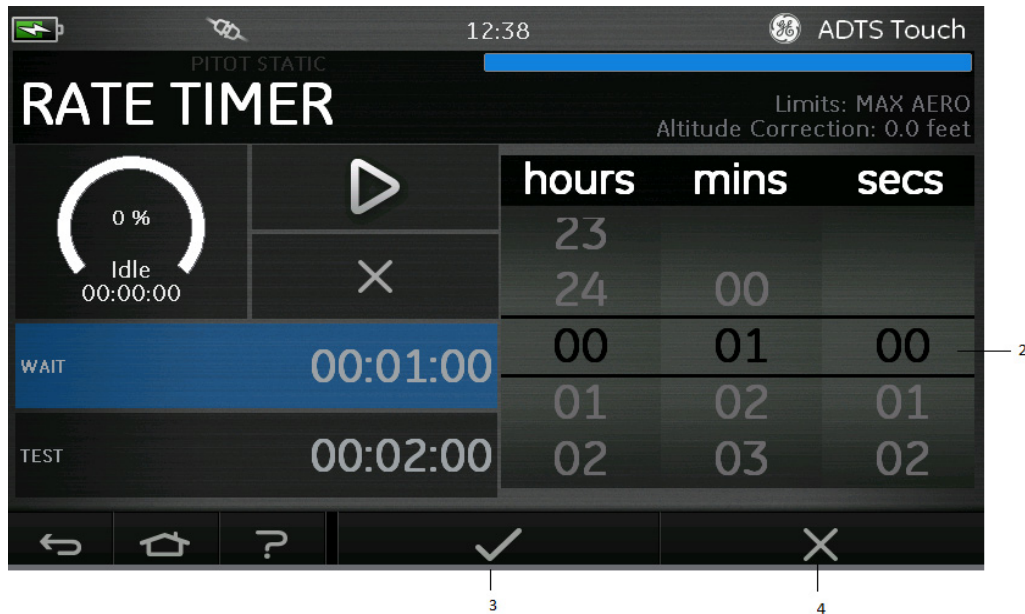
12:38

ADTS Touch

PITOT STATIC

RATE TIMER

Limits: MAX AERO
Altitude Correction: 0.0 feet

0 %
Idle
00:00:00

| hours | mins | secs |
|---|---|---|
| 23 | | |
| 24 | 00 | |
| 00 | 01 | 00 |
| 01 | 02 | 01 |
| 02 | 03 | 02 |

2

WAIT 00:01:00

TEST 00:02:00

?

3

4